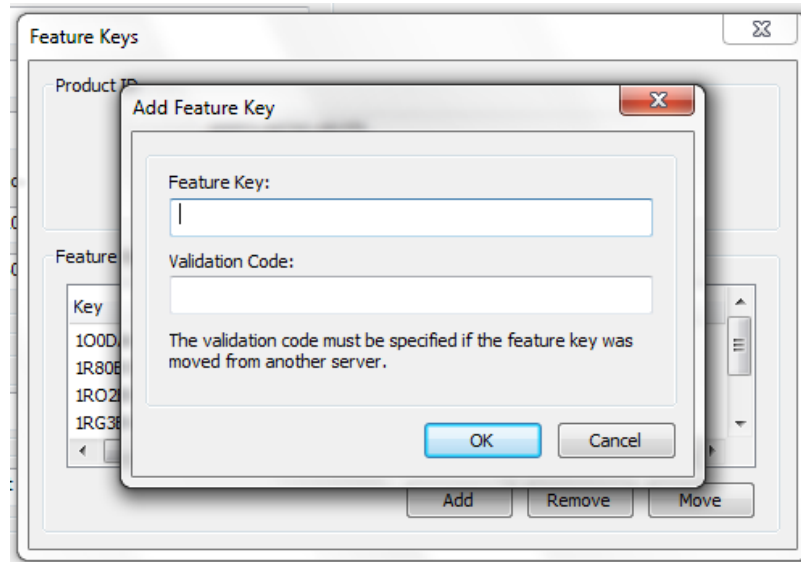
Feature Keys

Product ID

Feature

Key
1O0D
1R80
1RO2
1RG3

Add Feature Key

Feature Key:

Validation Code:

The validation code must be specified if the feature key was moved from another server.

OK
Cancel

Add
Remove
Move